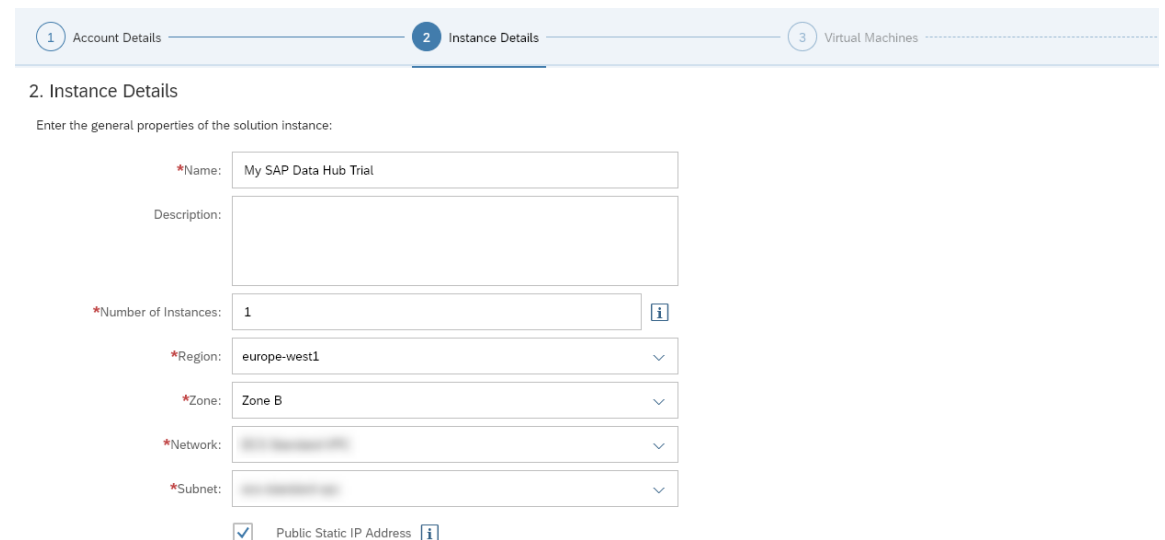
1 Account Details

2 Instance Details

3 Virtual Machines

2. Instance Details

Enter the general properties of the solution instance:

*Name: My SAP Data Hub Trial

Description:

*Number of Instances: 1

*Region: europe-west1

*Zone: Zone B

*Network: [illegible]

*Subnet: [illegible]

Public Static IP Address